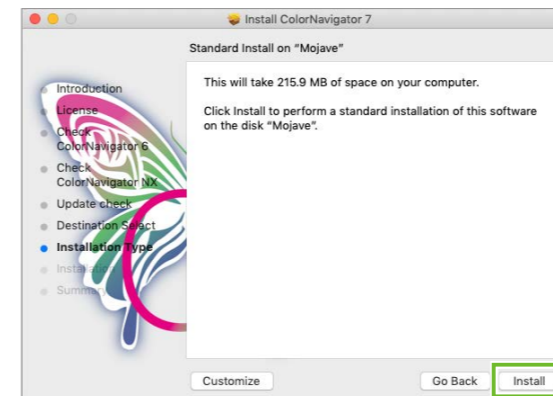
Install ColorNavigator 7

Standard Install on "Mojave"

Introduction
License
Check ColorNavigator 6
Check ColorNavigator NX
Update check
Destination Select
Installation Type
Installation
Summary

This will take 215.9 MB of space on your computer.

Click Install to perform a standard installation of this software on the disk "Mojave".

Customize
Go Back
Install